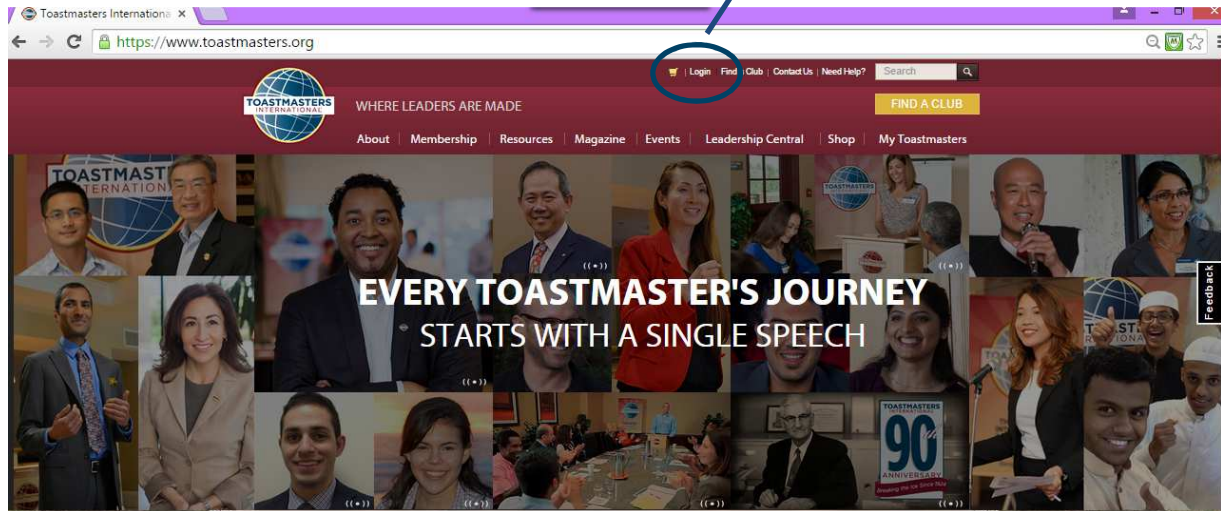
Toastmasters Internationa ×

https://www.toastmasters.org

Login | Find a Club | Contact Us | Need Help? Search

TOASTMASTERS INTERNATIONAL

WHERE LEADERS ARE MADE

FIND A CLUB

About | Membership | Resources | Magazine | Events | Leadership Central | Shop | My Toastmasters

EVERY TOASTMASTER'S JOURNEY
STARTS WITH A SINGLE SPEECH

TOASTMASTERS 90th ANNIVERSARY

Feedback